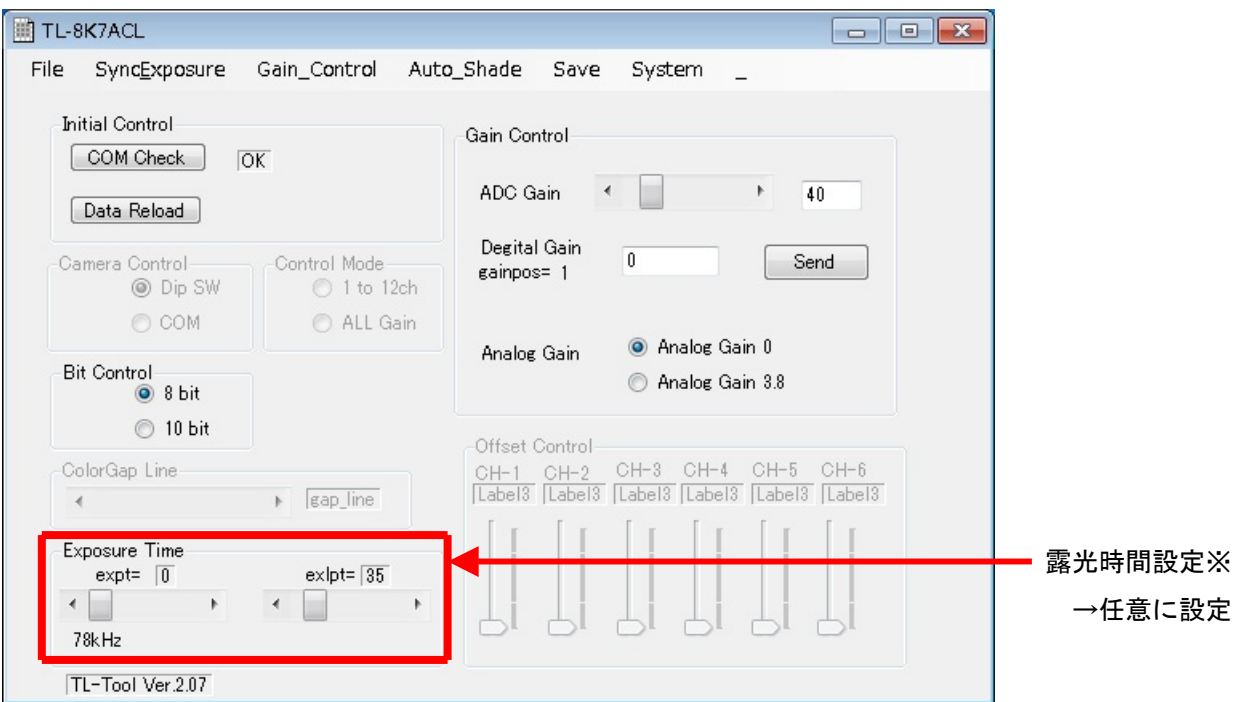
TL-8K7ACL

File SyncExposure Gain_Control Auto_Shade Save System _

Initial Control
COM Check OK
Data Reload

Camera Control
Dip SW
COM

Control Mode
1 to 12ch
ALL Gain

Bit Control
8 bit
10 bit

ColorGap Line
gap_line

Exposure Time
expt= 0
exlpt= 35
78kHz

TL-Tool Ver.2.07

Gain Control
ADC Gain 40
Degital Gain
gainpos= 1
0
Send

Analog Gain
Analog Gain 0
Analog Gain 3.8

Offset Control
CH-1 CH-2 CH-3 CH-4 CH-5 CH-6
Label3 Label3 Label3 Label3 Label3 Label3

露光時間設定※
→任意に設定